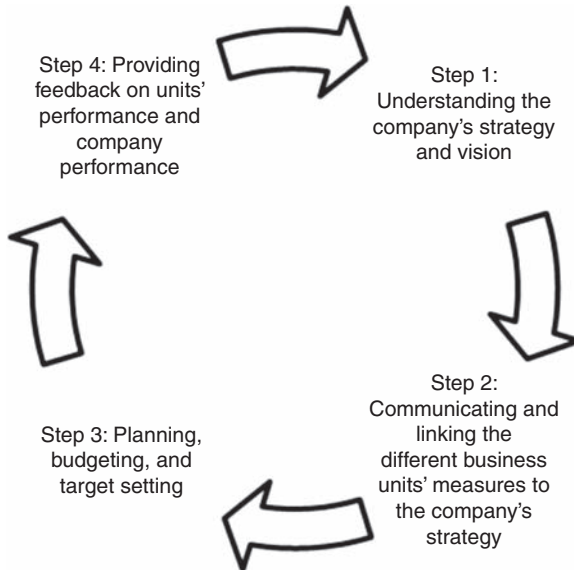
Step 4: Providing feedback on units' performance and company performance

Step 1: Understanding the company's strategy and vision

Step 3: Planning, budgeting, and target setting

Step 2: Communicating and linking the different business units' measures to the company's strategy